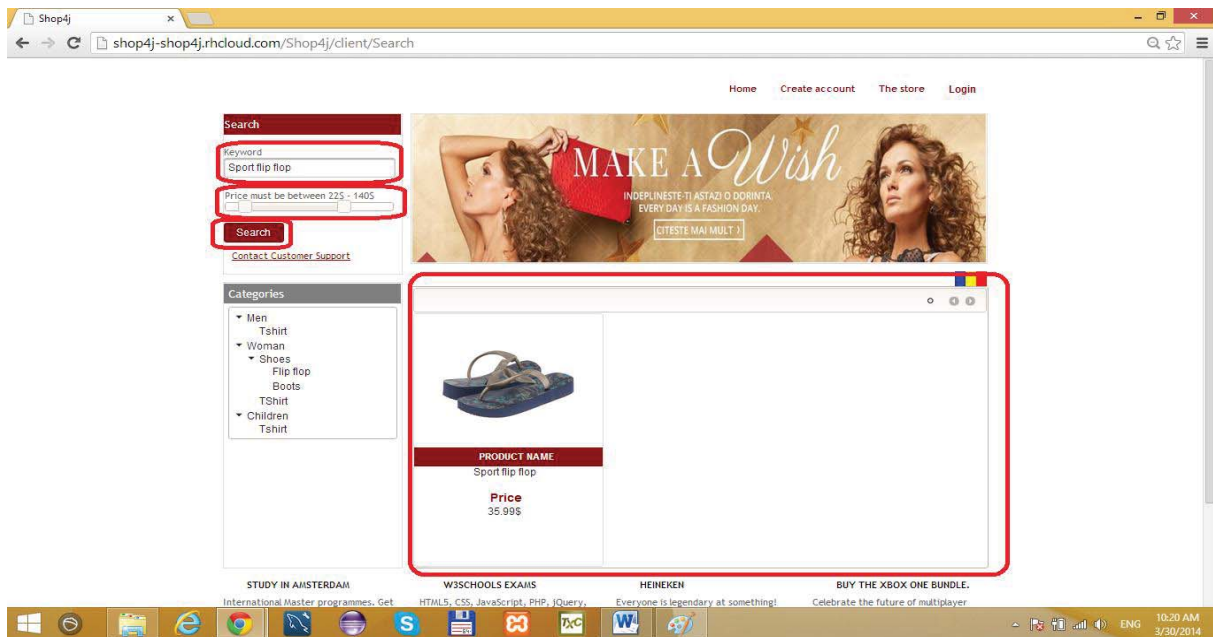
Shop4j

shop4j-shop4j.rhcloud.com/Shop4j/client/Search

Home Create account The store Login

Search

Keyword

Sport flip flop

Price must be between 22$ - 140$

Search

Contact Customer Support

MAKE A Wish

INDEPLINESTE-TI ASTAZI O DORINTA. EVERY DAY IS A FASHION DAY.

CITESTE MAI MULT

Categories

Men

Tshirt

Woman

Shoes

Flip flop

Boots

TShirt

Children

Tshirt

PRODUCT NAME

Sport flip flop

Price

35.99$

STUDY IN AMSTERDAM

International Master programmes. Get

W3SCHOOLS EXAMS

HTML5, CSS, JavaScript, PHP, jQuery,

HEINEKEN

Everyone is legendary at something!

BUY THE XBOX ONE BUNDLE.

Celebrate the future of multiplayer

ENG 10:20 AM 3/30/2014